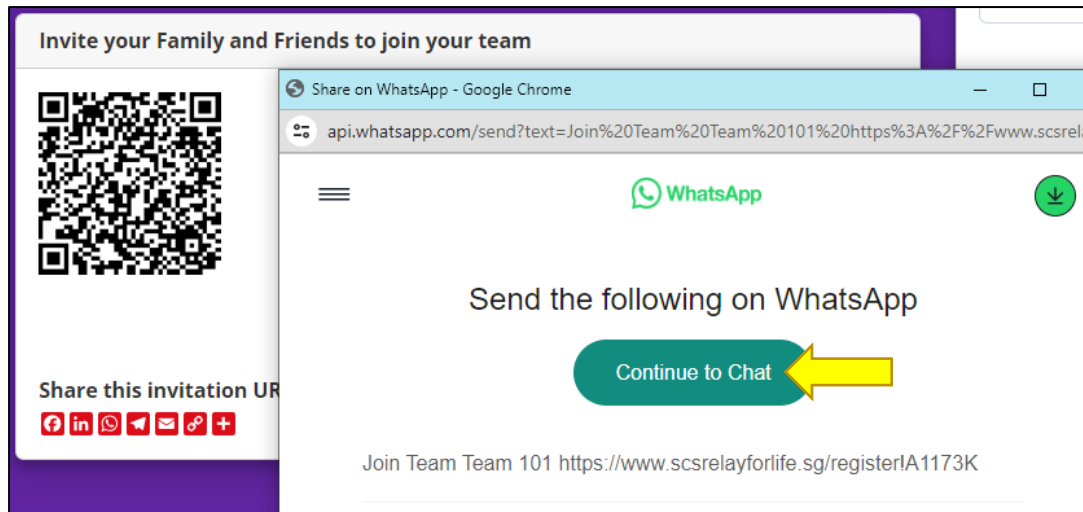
Invite your Family and Friends to join your team

Share this invitation UR

Share on WhatsApp - Google Chrome

api.whatsapp.com/send?text=Join%20Team%20Team%20101%20https%3A%2F%2Fwww.scsrel

WhatsApp

Send the following on WhatsApp

Continue to Chat

Join Team Team 101 https://www.scsrelayforlife.sg/register!A1173K